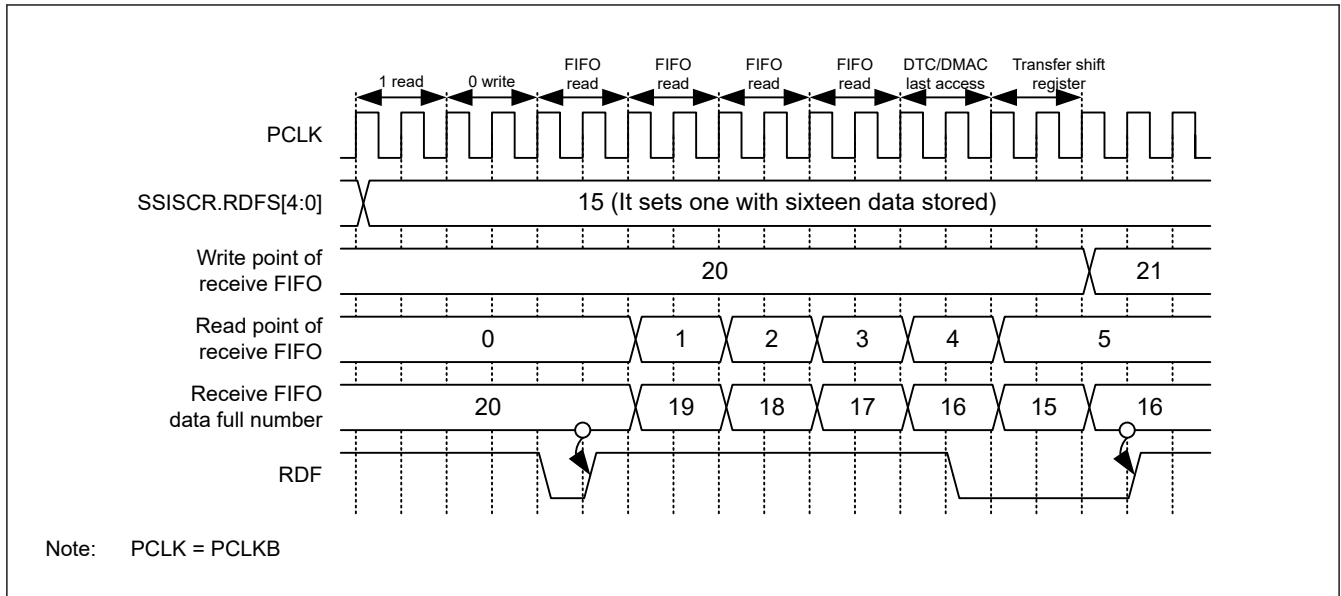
1 read
0 write
FIFO read
FIFO read
FIFO read
FIFO read
DTC/DMAC last access
Transfer shift register

PCLK

SSISCR.RDFS[4:0]
15 (It sets one with sixteen data stored)

Write point of receive FIFO
20
21

Read point of receive FIFO
0
1
2
3
4
5

Receive FIFO data full number
20
19
18
17
16
15
16

RDF

Note: PCLK = PCLKB